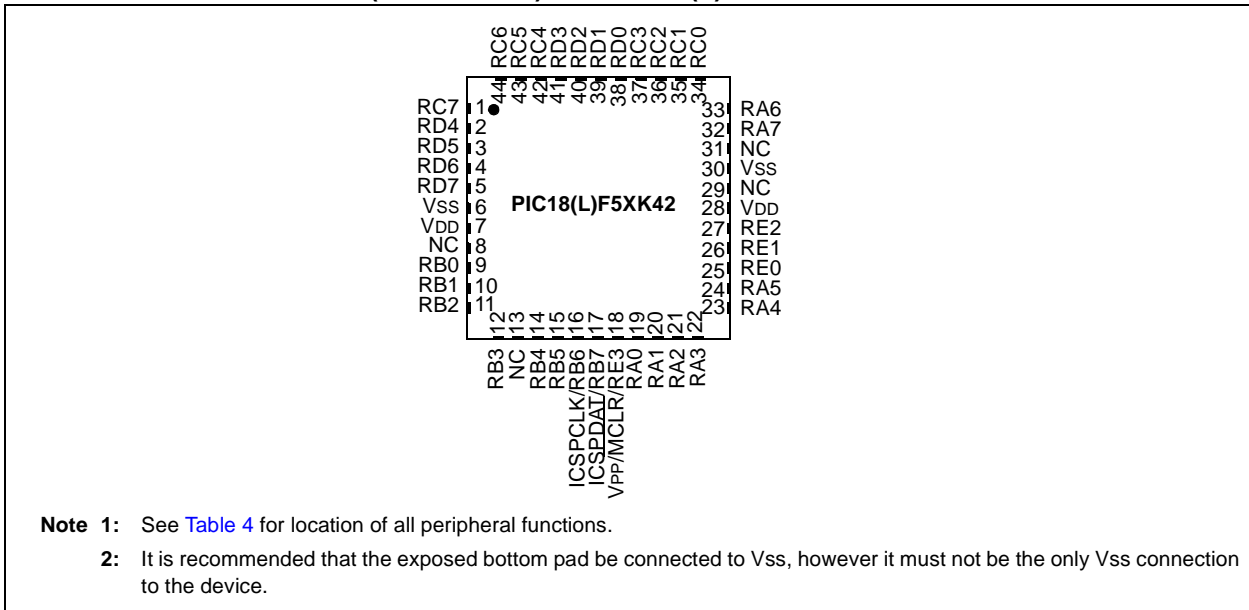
RC6 RC5 RC4 RD3 RD2 RD1 RD0 RC3 RC2 RC1 RC0
44 43 42 41 40 39 38 37 36 35 34

RC7 1
RD4 2
RD5 3
RD6 4
RD7 5
VSS 6
VDD 7
NC 8
RB0 9
RB1 10
RB2 11

PIC18(L)F5XK42

33 RA6
32 RA7
31 NC
30 VSS
29 NC
28 VDD
27 RE2
26 RE1
25 RE0
24 RA5
23 RA4

12 13 14 15 16 17 18 19 20 21 22
RB3 NC RB4 RB5 ICSPCLK/RB6 ICSPDAT/RB7 VPP/MCLR/RE3 RA0 RA1 RA2 RA3

Note 1: See Table 4 for location of all peripheral functions.

2: It is recommended that the exposed bottom pad be connected to Vss, however it must not be the only Vss connection to the device.